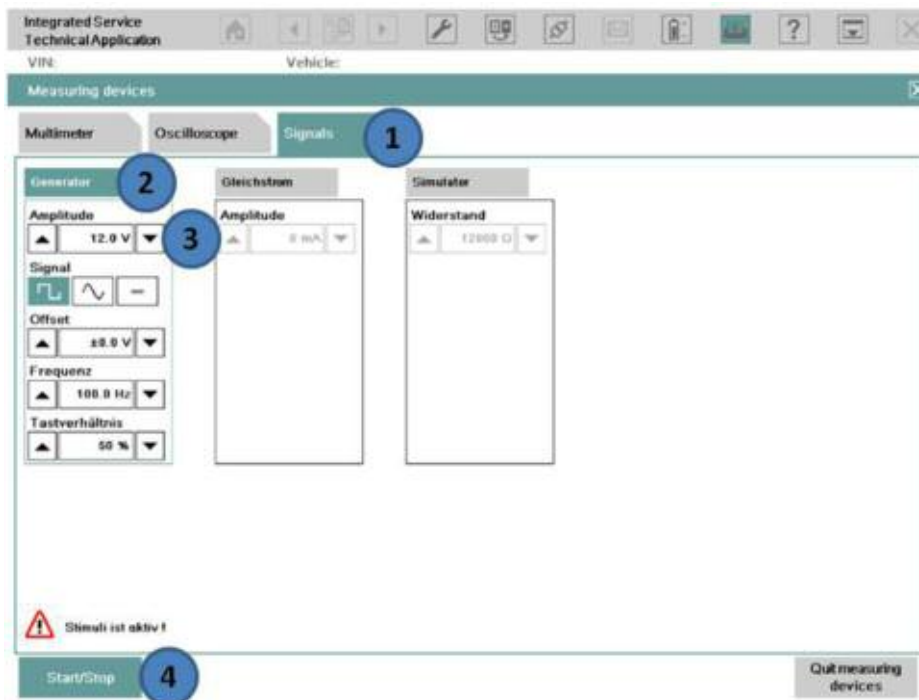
Integrated Service Technical Application

VIN:

Vehicle:

Measuring devices

Multimeter

Oscilloscope

Signals

1

Generator

2

Gleichstrom

Simulator

Amplitude

12.0 V

3

Amplitude

0 mA

Widerstand

12000 Ω

Signal

Offset

±0.0 V

Frequenz

100.0 Hz

Tastverhältnis

50 %

Stimuli ist aktiv !

Start/Stop

4

Quit measuring devices